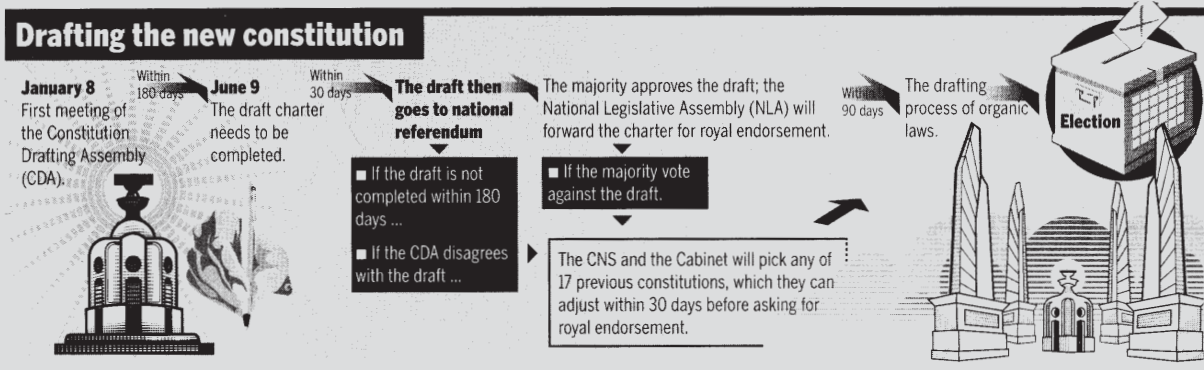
Drafting the new constitution

January 8
First meeting of the Constitution Drafting Assembly (CDA).

Within 180 days

June 9
The draft charter needs to be completed.

Within 30 days

The draft then goes to national referendum

■ If the draft is not completed within 180 days ...

■ If the CDA disagrees with the draft ...

The majority approves the draft; the National Legislative Assembly (NLA) will forward the charter for royal endorsement.

■ If the majority vote against the draft.

The CNS and the Cabinet will pick any of 17 previous constitutions, which they can adjust within 30 days before asking for royal endorsement.

Within 90 days

The drafting process of organic laws.

Election